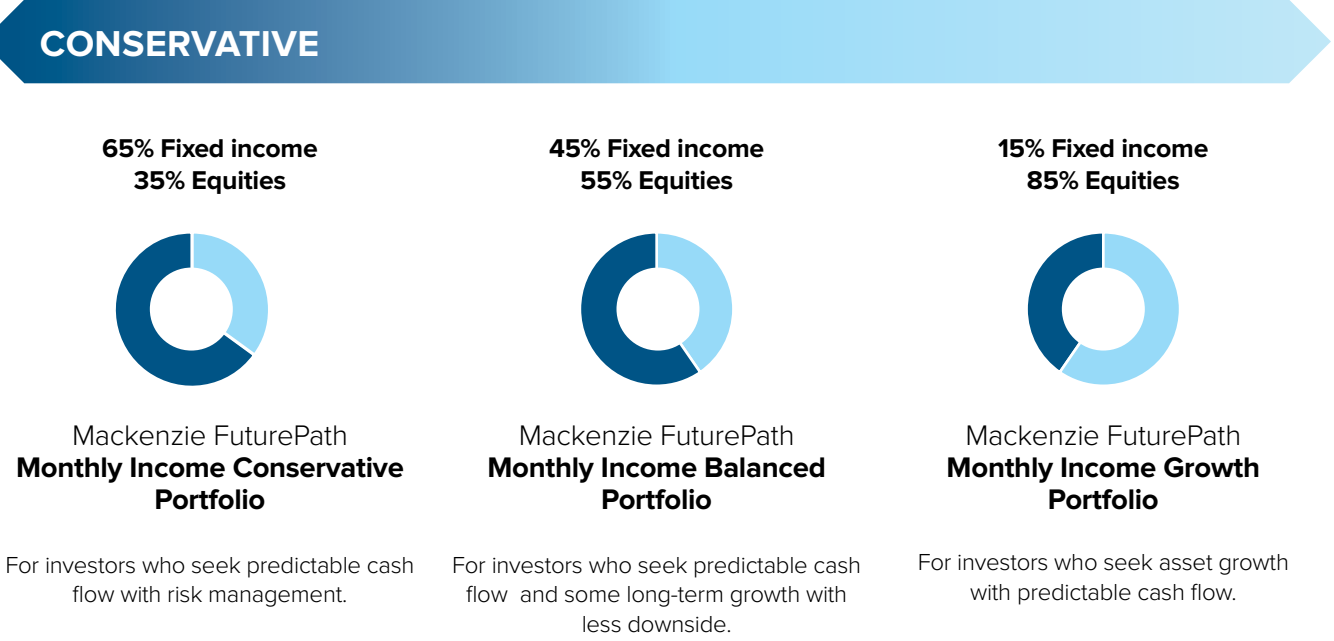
CONSERVATIVE

65% Fixed income
35% Equities

Mackenzie FuturePath
Monthly Income Conservative Portfolio

For investors who seek predictable cash flow with risk management.

45% Fixed income
55% Equities

Mackenzie FuturePath
Monthly Income Balanced Portfolio

For investors who seek predictable cash flow and some long-term growth with less downside.

15% Fixed income
85% Equities

Mackenzie FuturePath
Monthly Income Growth Portfolio

For investors who seek asset growth with predictable cash flow.